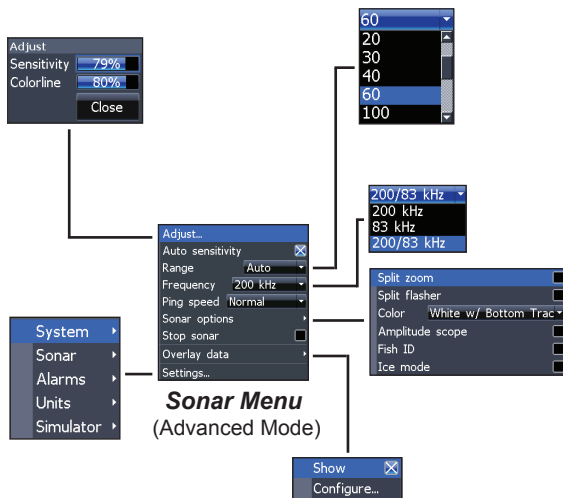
Adjust
Sensitivity 79%
Colorline 80%
Close

60
20
30
40
60
100

200/83 kHz
200 kHz
83 kHz
200/83 kHz

Adjust...
Auto sensitivity
Range Auto
Frequency 200 kHz
Ping speed Normal
Sonar options
Stop sonar
Overlay data
Settings...

Split zoom
Split flasher
Color White w/ Bottom Trac
Amplitude scope
Fish ID
Ice mode

System
Sonar
Alarms
Units
Simulator

**Sonar Menu**
(Advanced Mode)

Show
Configure...